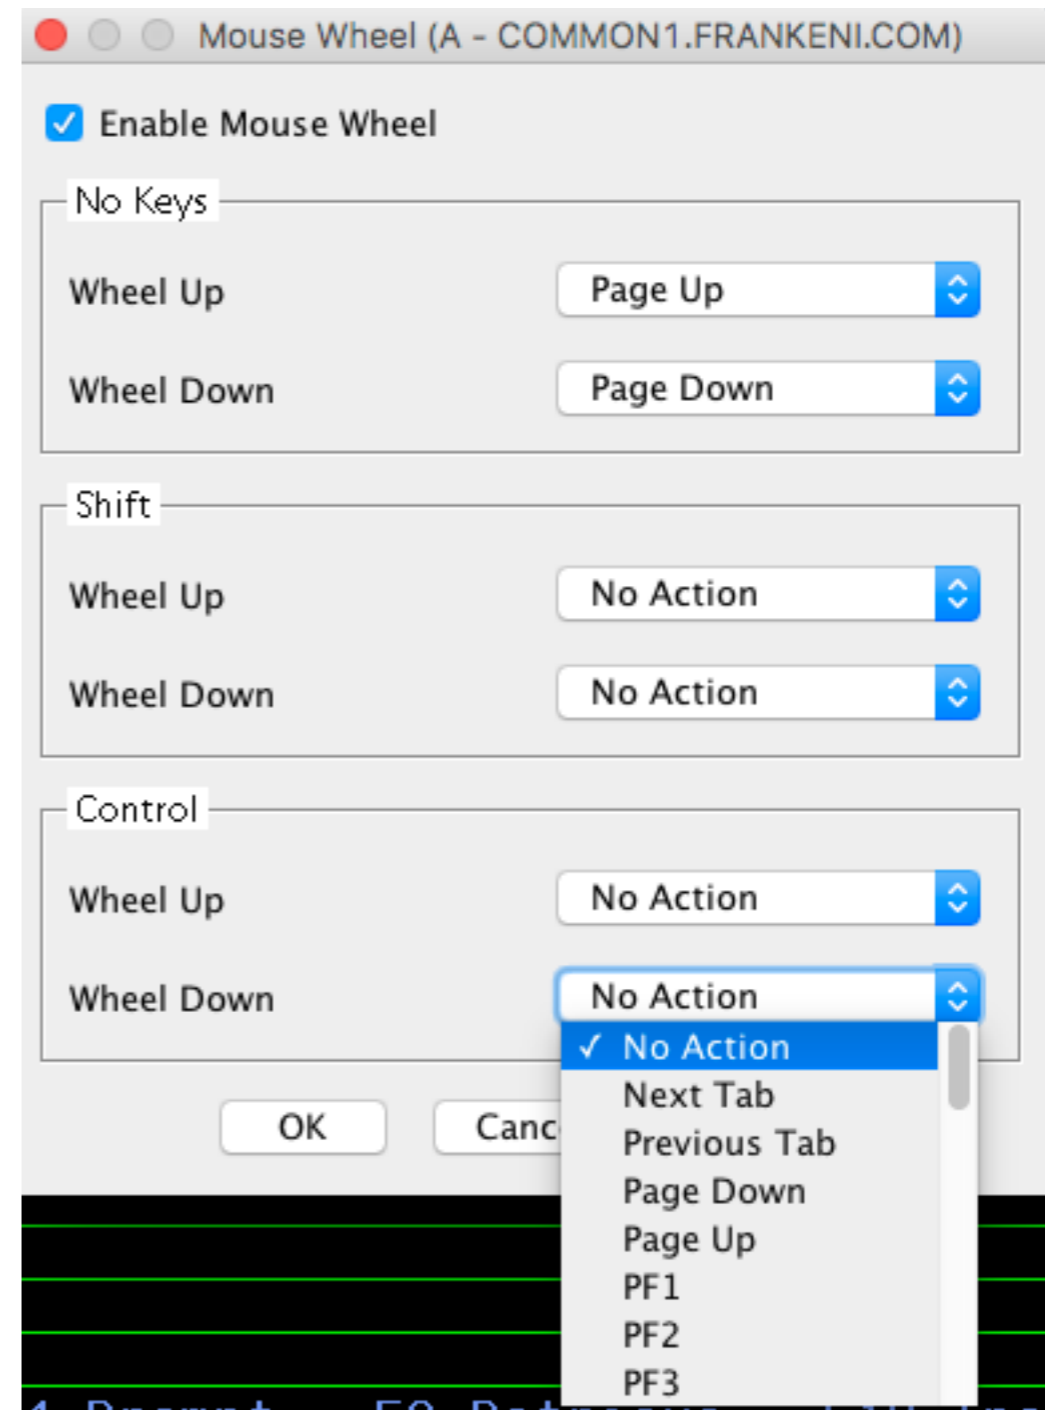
Mouse Wheel (A - COMMON1.FRANKENI.COM)

Enable Mouse Wheel

No Keys

Wheel Up Page Up

Wheel Down Page Down

Shift

Wheel Up No Action

Wheel Down No Action

Control

Wheel Up No Action

Wheel Down No Action

✓ No Action
Next Tab
Previous Tab
Page Down
Page Up
PF1
PF2
PF3

OK Canc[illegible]

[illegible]